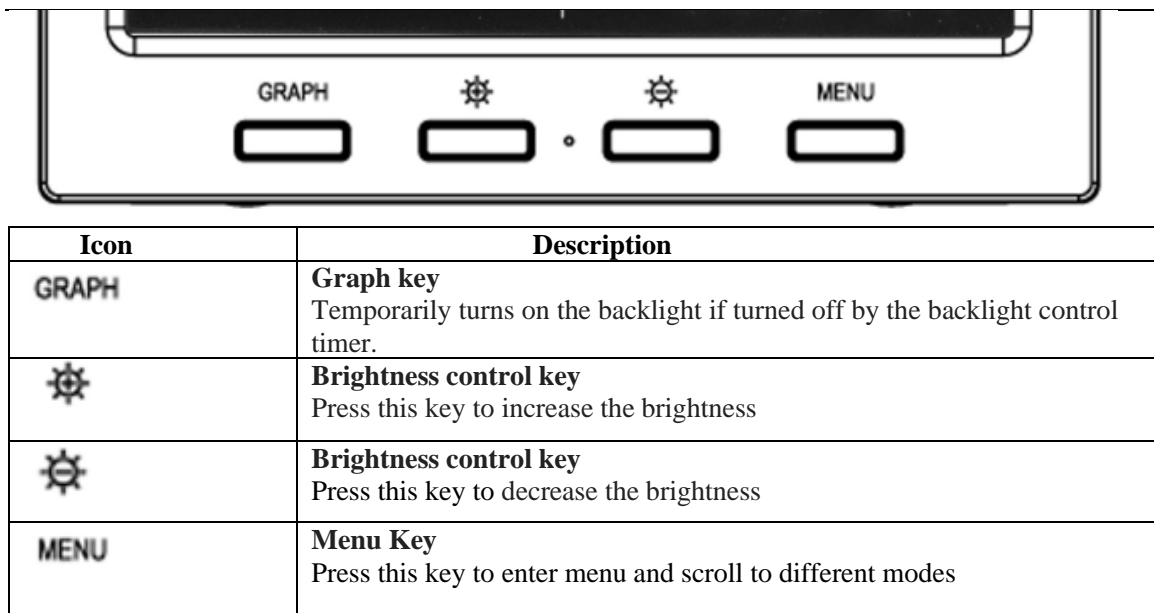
GRAPH ☼ ☼ MENU

| Icon | Description |
|---|---|
| GRAPH | **Graph key** Temporarily turns on the backlight if turned off by the backlight control timer. |
| ☼ | **Brightness control key** Press this key to increase the brightness |
| ☼ | **Brightness control key** Press this key to decrease the brightness |
| MENU | **Menu Key** Press this key to enter menu and scroll to different modes |